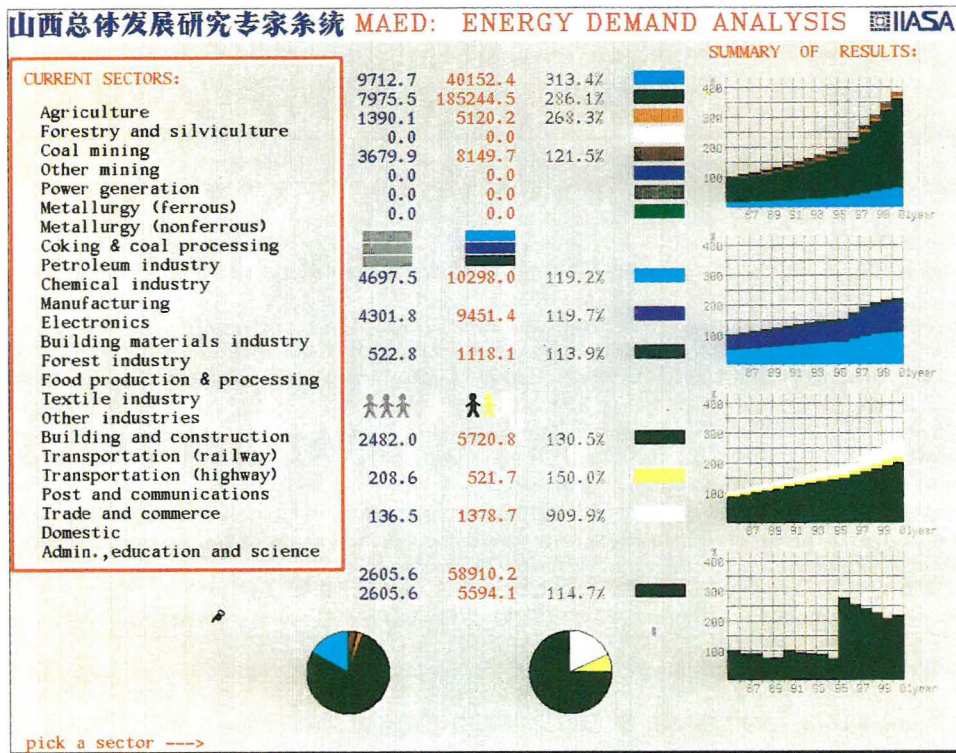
山西总体发展研究专家系统 MAED: ENERGY DEMAND ANALYSIS IIASA

CURRENT SECTORS:

Agriculture
Forestry and silviculture
Coal mining
Other mining
Power generation
Metallurgy (ferrous)
Metallurgy (nonferrous)
Coking & coal processing
Petroleum industry
Chemical industry
Manufacturing
Electronics
Building materials industry
Forest industry
Food production & processing
Textile industry
Other industries
Building and construction
Transportation (railway)
Transportation (highway)
Post and communications
Trade and commerce
Domestic
Admin.,education and science

| | | |
|---|---|---|
| 9712.7 | 40152.4 | 313.4% |
| 7975.5 | 185244.5 | 286.1% |
| 1390.1 | 5120.2 | 268.3% |
| 0.0 | 0.0 | |
| 3679.9 | 8149.7 | 121.5% |
| 0.0 | 0.0 | |
| 0.0 | 0.0 | |
| 0.0 | 0.0 | |
| 4697.5 | 10298.0 | 119.2% |
| 4301.8 | 9451.4 | 119.7% |
| 522.8 | 1118.1 | 113.9% |
| 2482.0 | 5720.8 | 130.5% |
| 208.6 | 521.7 | 150.0% |
| 136.5 | 1378.7 | 909.9% |
| 2605.6 | 58910.2 | |
| 2605.6 | 5594.1 | 114.7% |

SUMMARY OF RESULTS:

%
400
300
200
100
87 89 91 93 95 97 99 01year

%
400
300
200
100
87 89 91 93 95 97 99 01year

%
400
300
200
100
87 89 91 93 95 97 99 01year

%
400
300
200
100
87 89 91 93 95 97 99 01year

pick a sector --->